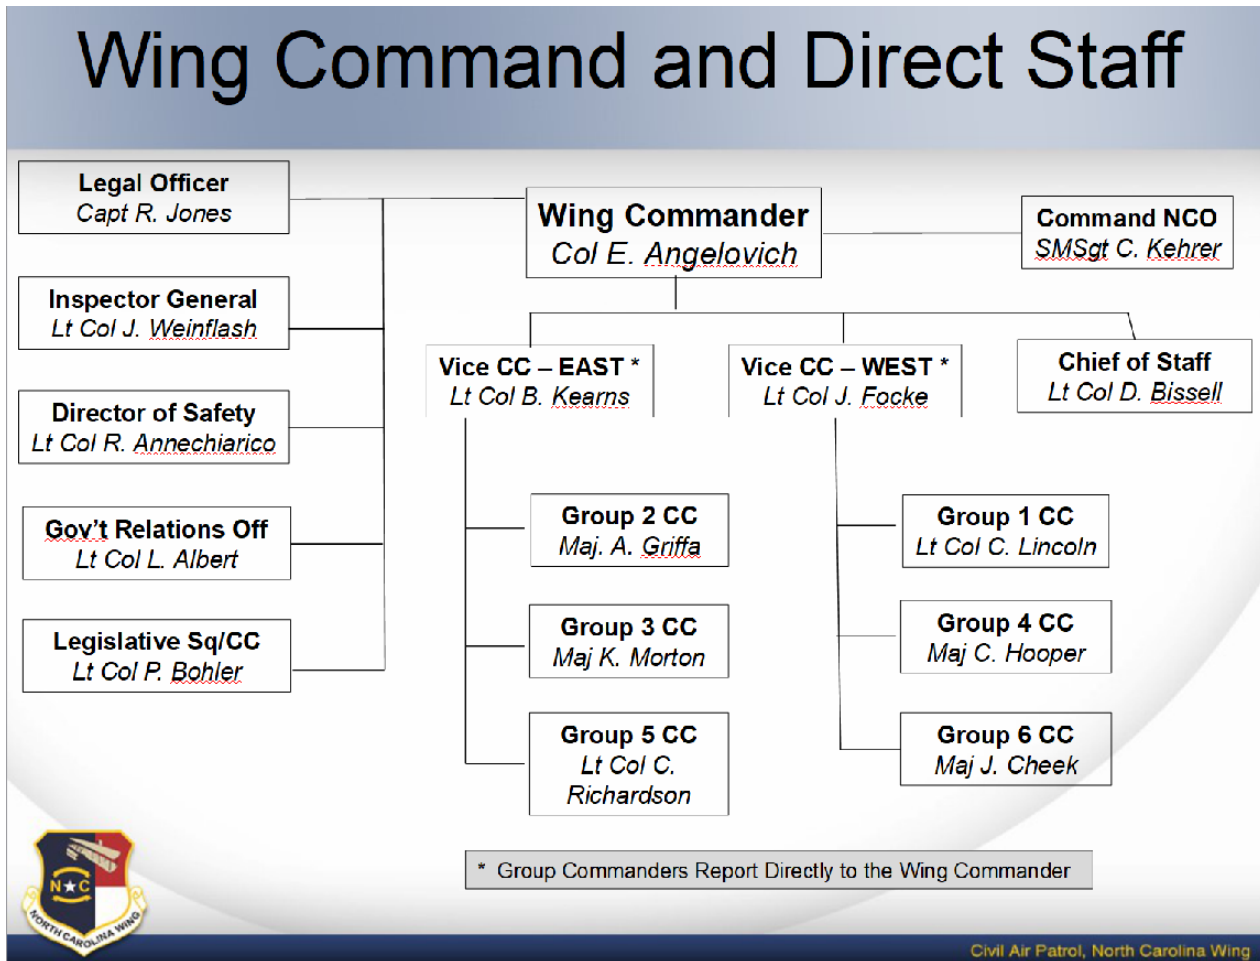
Wing Command and Direct Staff

Legal Officer
Capt R. Jones

Inspector General
Lt Col J. Weinflash

Director of Safety
Lt Col R. Annechiarico

Gov't Relations Off
Lt Col L. Albert

Legislative Sq/CC
Lt Col P. Bohler

Wing Commander
Col E. Angelovich

Command NCO
SMSgt C. Kehrer

Vice CC – EAST *
Lt Col B. Kearns

Vice CC – WEST *
Lt Col J. Focke

Chief of Staff
Lt Col D. Bissell

Group 2 CC
Maj. A. Griffa

Group 3 CC
Maj K. Morton

Group 5 CC
Lt Col C. Richardson

Group 1 CC
Lt Col C. Lincoln

Group 4 CC
Maj C. Hooper

Group 6 CC
Maj J. Cheek

* Group Commanders Report Directly to the Wing Commander

N C
NORTH CAROLINA WING

Civil Air Patrol, North Carolina Wing